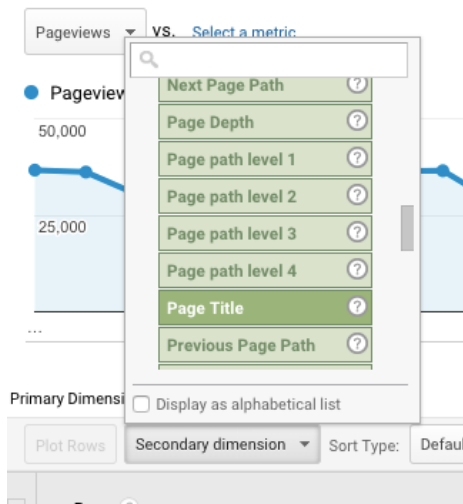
Pageviews ▾ VS. Select a metric

Pageview

50,000

25,000

...

Next Page Path ?

Page Depth ?

Page path level 1 ?

Page path level 2 ?

Page path level 3 ?

Page path level 4 ?

Page Title ?

Previous Page Path ?

Display as alphabetical list

Primary Dimensi

Plot Rows

Secondary dimension ▾

Sort Type:

Defaul